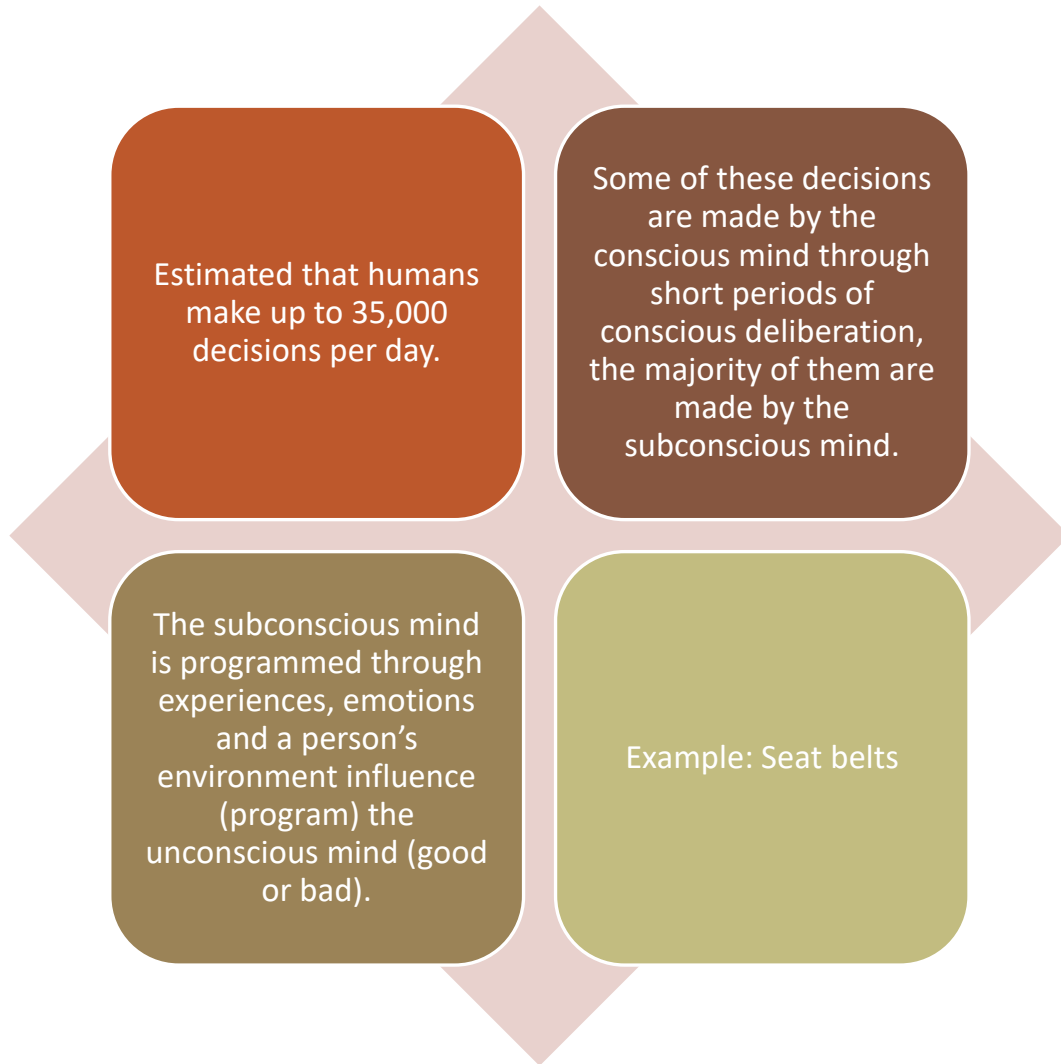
Estimated that humans make up to 35,000 decisions per day.

Some of these decisions are made by the conscious mind through short periods of conscious deliberation, the majority of them are made by the subconscious mind.

The subconscious mind is programmed through experiences, emotions and a person’s environment influence (program) the unconscious mind (good or bad).

Example: Seat belts